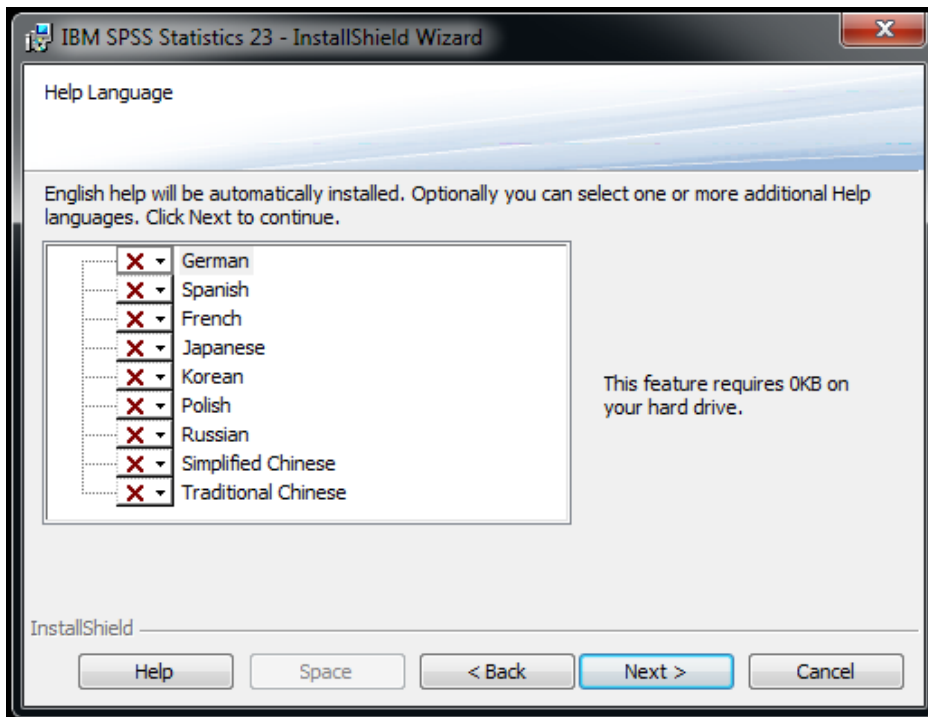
IBM SPSS Statistics 23 - InstallShield Wizard

Help Language

English help will be automatically installed. Optionally you can select one or more additional Help languages. Click Next to continue.

German
Spanish
French
Japanese
Korean
Polish
Russian
Simplified Chinese
Traditional Chinese

This feature requires 0KB on your hard drive.

InstallShield

Help
Space
< Back
Next >
Cancel